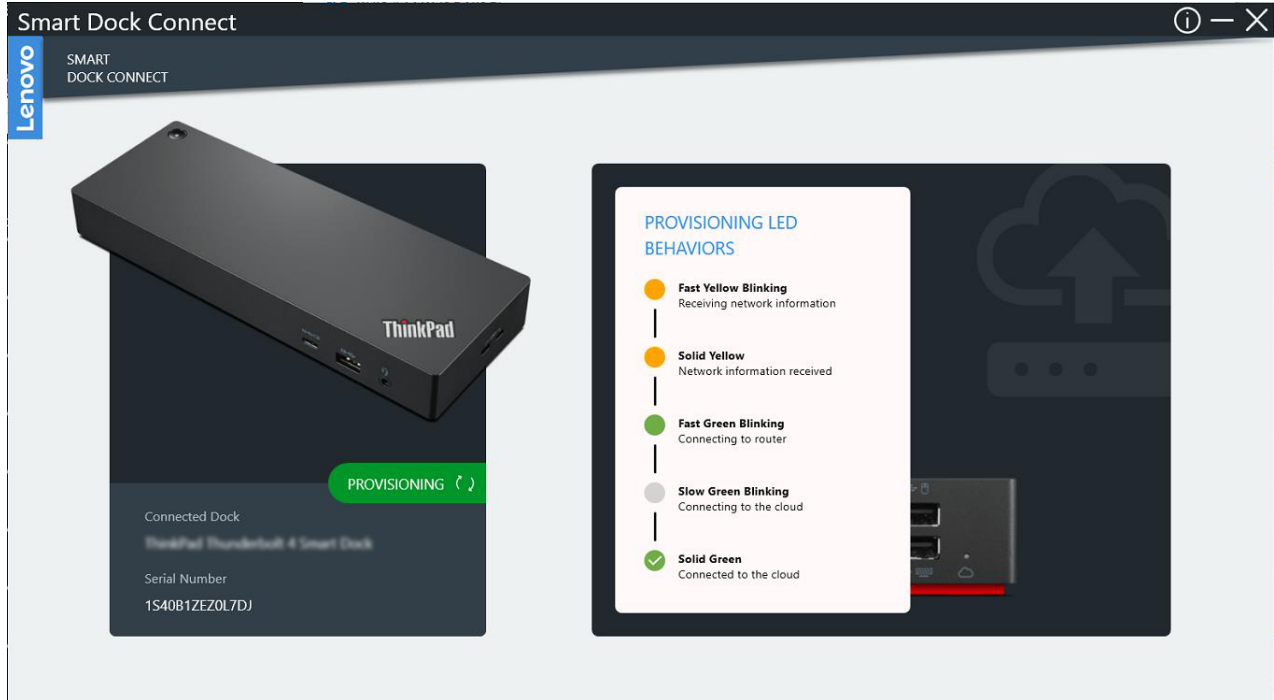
Smart Dock Connect

Lenovo

SMART
DOCK CONNECT

ThinkPad

PROVISIONING

Connected Dock

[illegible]

Serial Number

1S40B1ZEZ0L7DJ

PROVISIONING LED BEHAVIORS

Fast Yellow Blinking
Receiving network information

Solid Yellow
Network information received

Fast Green Blinking
Connecting to router

Slow Green Blinking
Connecting to the cloud

Solid Green
Connected to the cloud